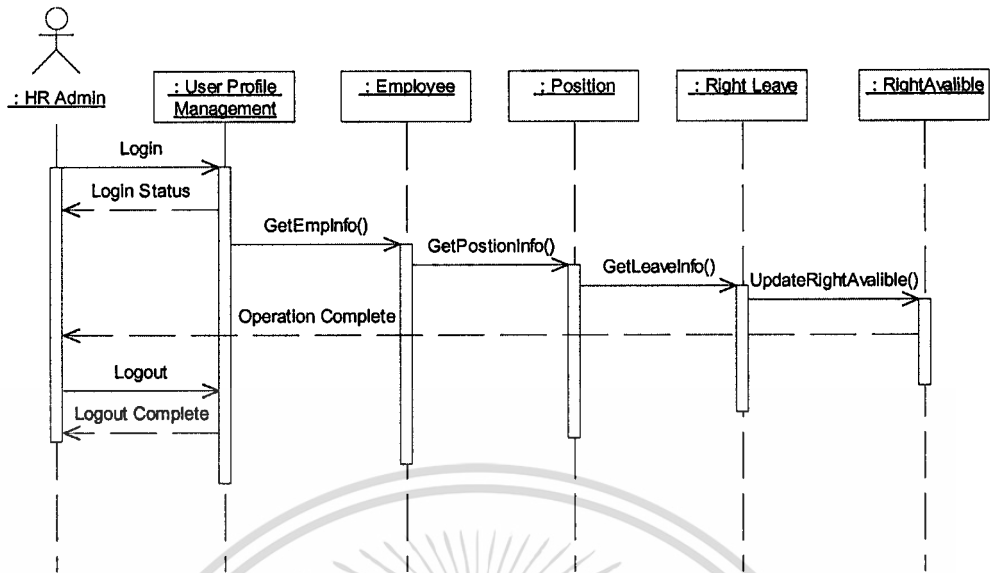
: HR Admin

: User Profile Management

: Employee

: Position

: Right Leave

: RightAvalible

Login

Login Status

GetEmpInfo()

GetPostionInfo()

GetLeaveInfo()

UpdateRightAvalible()

Operation Complete

Logout

Logout Complete